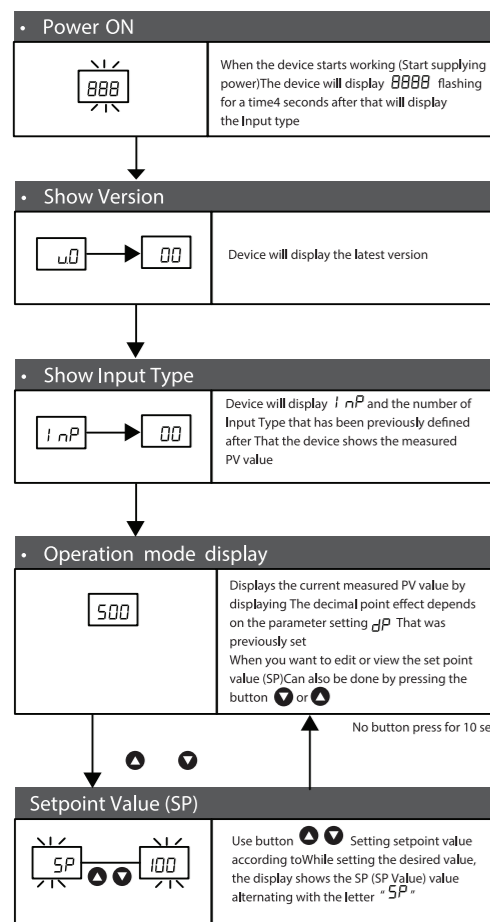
• Power ON

888

When the device starts working (Start supplying power)The device will display 8888 flashing for a time4 seconds after that will display the Input type

• Show Version

u0 → 00

Device will display the latest version

• Show Input Type

InP → 00

Device will display InP and the number of Input Type that has been previously defined after That the device shows the measured PV value

• Operation mode display

500

Displays the current measured PV value by displaying The decimal point effect depends on the parameter setting dP That was previously set
When you want to edit or view the set point value (SP)Can also be done by pressing the button or

No button press for 10 se

Setpoint Value (SP)

SP 100

Use button Setting setpoint value according toWhile setting the desired value, the display shows the SP (SP Value) value alternating with the letter " SP "